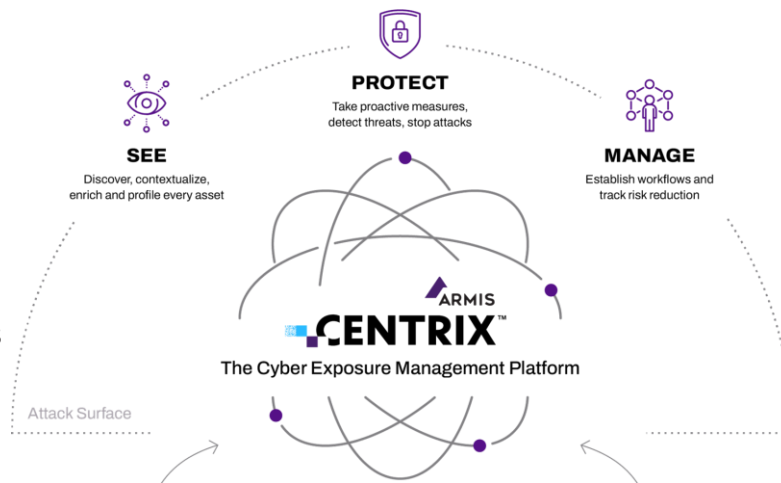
PROTECT
Take proactive measures, detect threats, stop attacks

SEE
Discover, contextualize, enrich and profile every asset

MANAGE
Establish workflows and track risk reduction

ARMIS
CENTRIX™
The Cyber Exposure Management Platform

Attack Surface